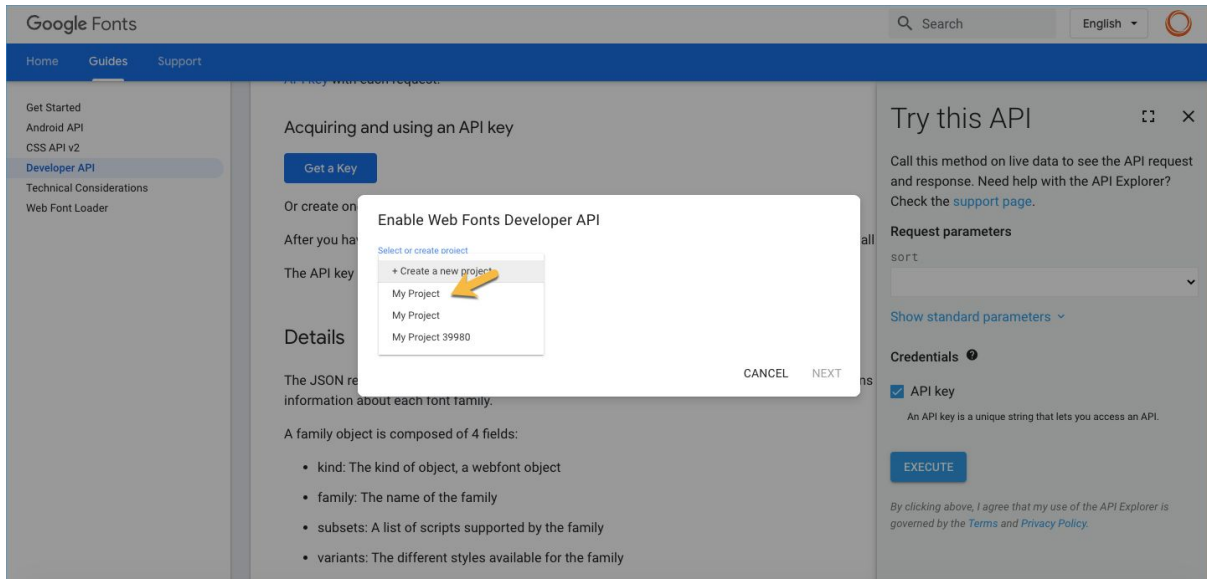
Google Fonts

Search

English

Home Guides Support

Get Started
Android API
CSS API v2
Developer API
Technical Considerations
Web Font Loader

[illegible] with each request.

Acquiring and using an API key

Get a Key

Or create on

After you ha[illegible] all

The API key

Details

The JSON re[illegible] ns information about each font family.

A family object is composed of 4 fields:

- kind: The kind of object, a webfont object
- family: The name of the family
- subsets: A list of scripts supported by the family
- variants: The different styles available for the family

Enable Web Fonts Developer API

Select or create project

+ Create a new project
My Project
My Project
My Project 39980

CANCEL NEXT

Try this API

Call this method on live data to see the API request and response. Need help with the API Explorer? Check the support page.

Request parameters

sort

Show standard parameters

Credentials

API key

An API key is a unique string that lets you access an API.

EXECUTE

By clicking above, I agree that my use of the API Explorer is governed by the Terms and Privacy Policy.